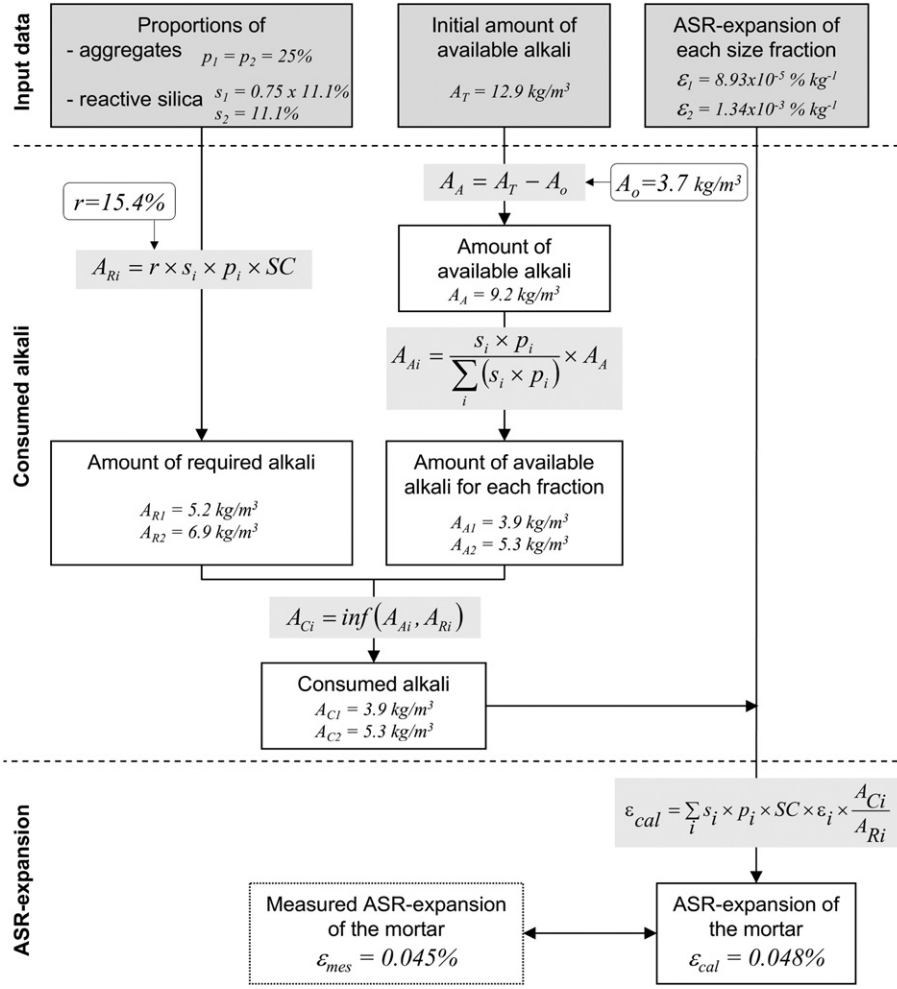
Input data

Proportions of
- aggregates $p_1 = p_2 = 25\%$
- reactive silica $s_1 = 0.75 \times 11.1\%$
$s_2 = 11.1\%$

Initial amount of available alkali
$A_T = 12.9\ kg/m^3$

ASR-expansion of each size fraction
$\varepsilon_1 = 8.93 \times 10^{-5}\ \%\ kg^{-1}$
$\varepsilon_2 = 1.34 \times 10^{-3}\ \%\ kg^{-1}$

Consumed alkali

$r=15.4\%$

$A_{Ri} = r \times s_i \times p_i \times SC$

$A_A = A_T - A_o$

$A_o = 3.7\ kg/m^3$

Amount of available alkali
$A_A = 9.2\ kg/m^3$

$A_{Ai} = \frac{s_i \times p_i}{\sum_i (s_i \times p_i)} \times A_A$

Amount of required alkali
$A_{R1} = 5.2\ kg/m^3$
$A_{R2} = 6.9\ kg/m^3$

Amount of available alkali for each fraction
$A_{A1} = 3.9\ kg/m^3$
$A_{A2} = 5.3\ kg/m^3$

$A_{Ci} = inf(A_{Ai}, A_{Ri})$

Consumed alkali
$A_{C1} = 3.9\ kg/m^3$
$A_{C2} = 5.3\ kg/m^3$

ASR-expansion

$\varepsilon_{cal} = \sum_i s_i \times p_i \times SC \times \varepsilon_i \times \frac{A_{Ci}}{A_{Ri}}$

Measured ASR-expansion of the mortar
$\varepsilon_{mes} = 0.045\%$

ASR-expansion of the mortar
$\varepsilon_{cal} = 0.048\%$